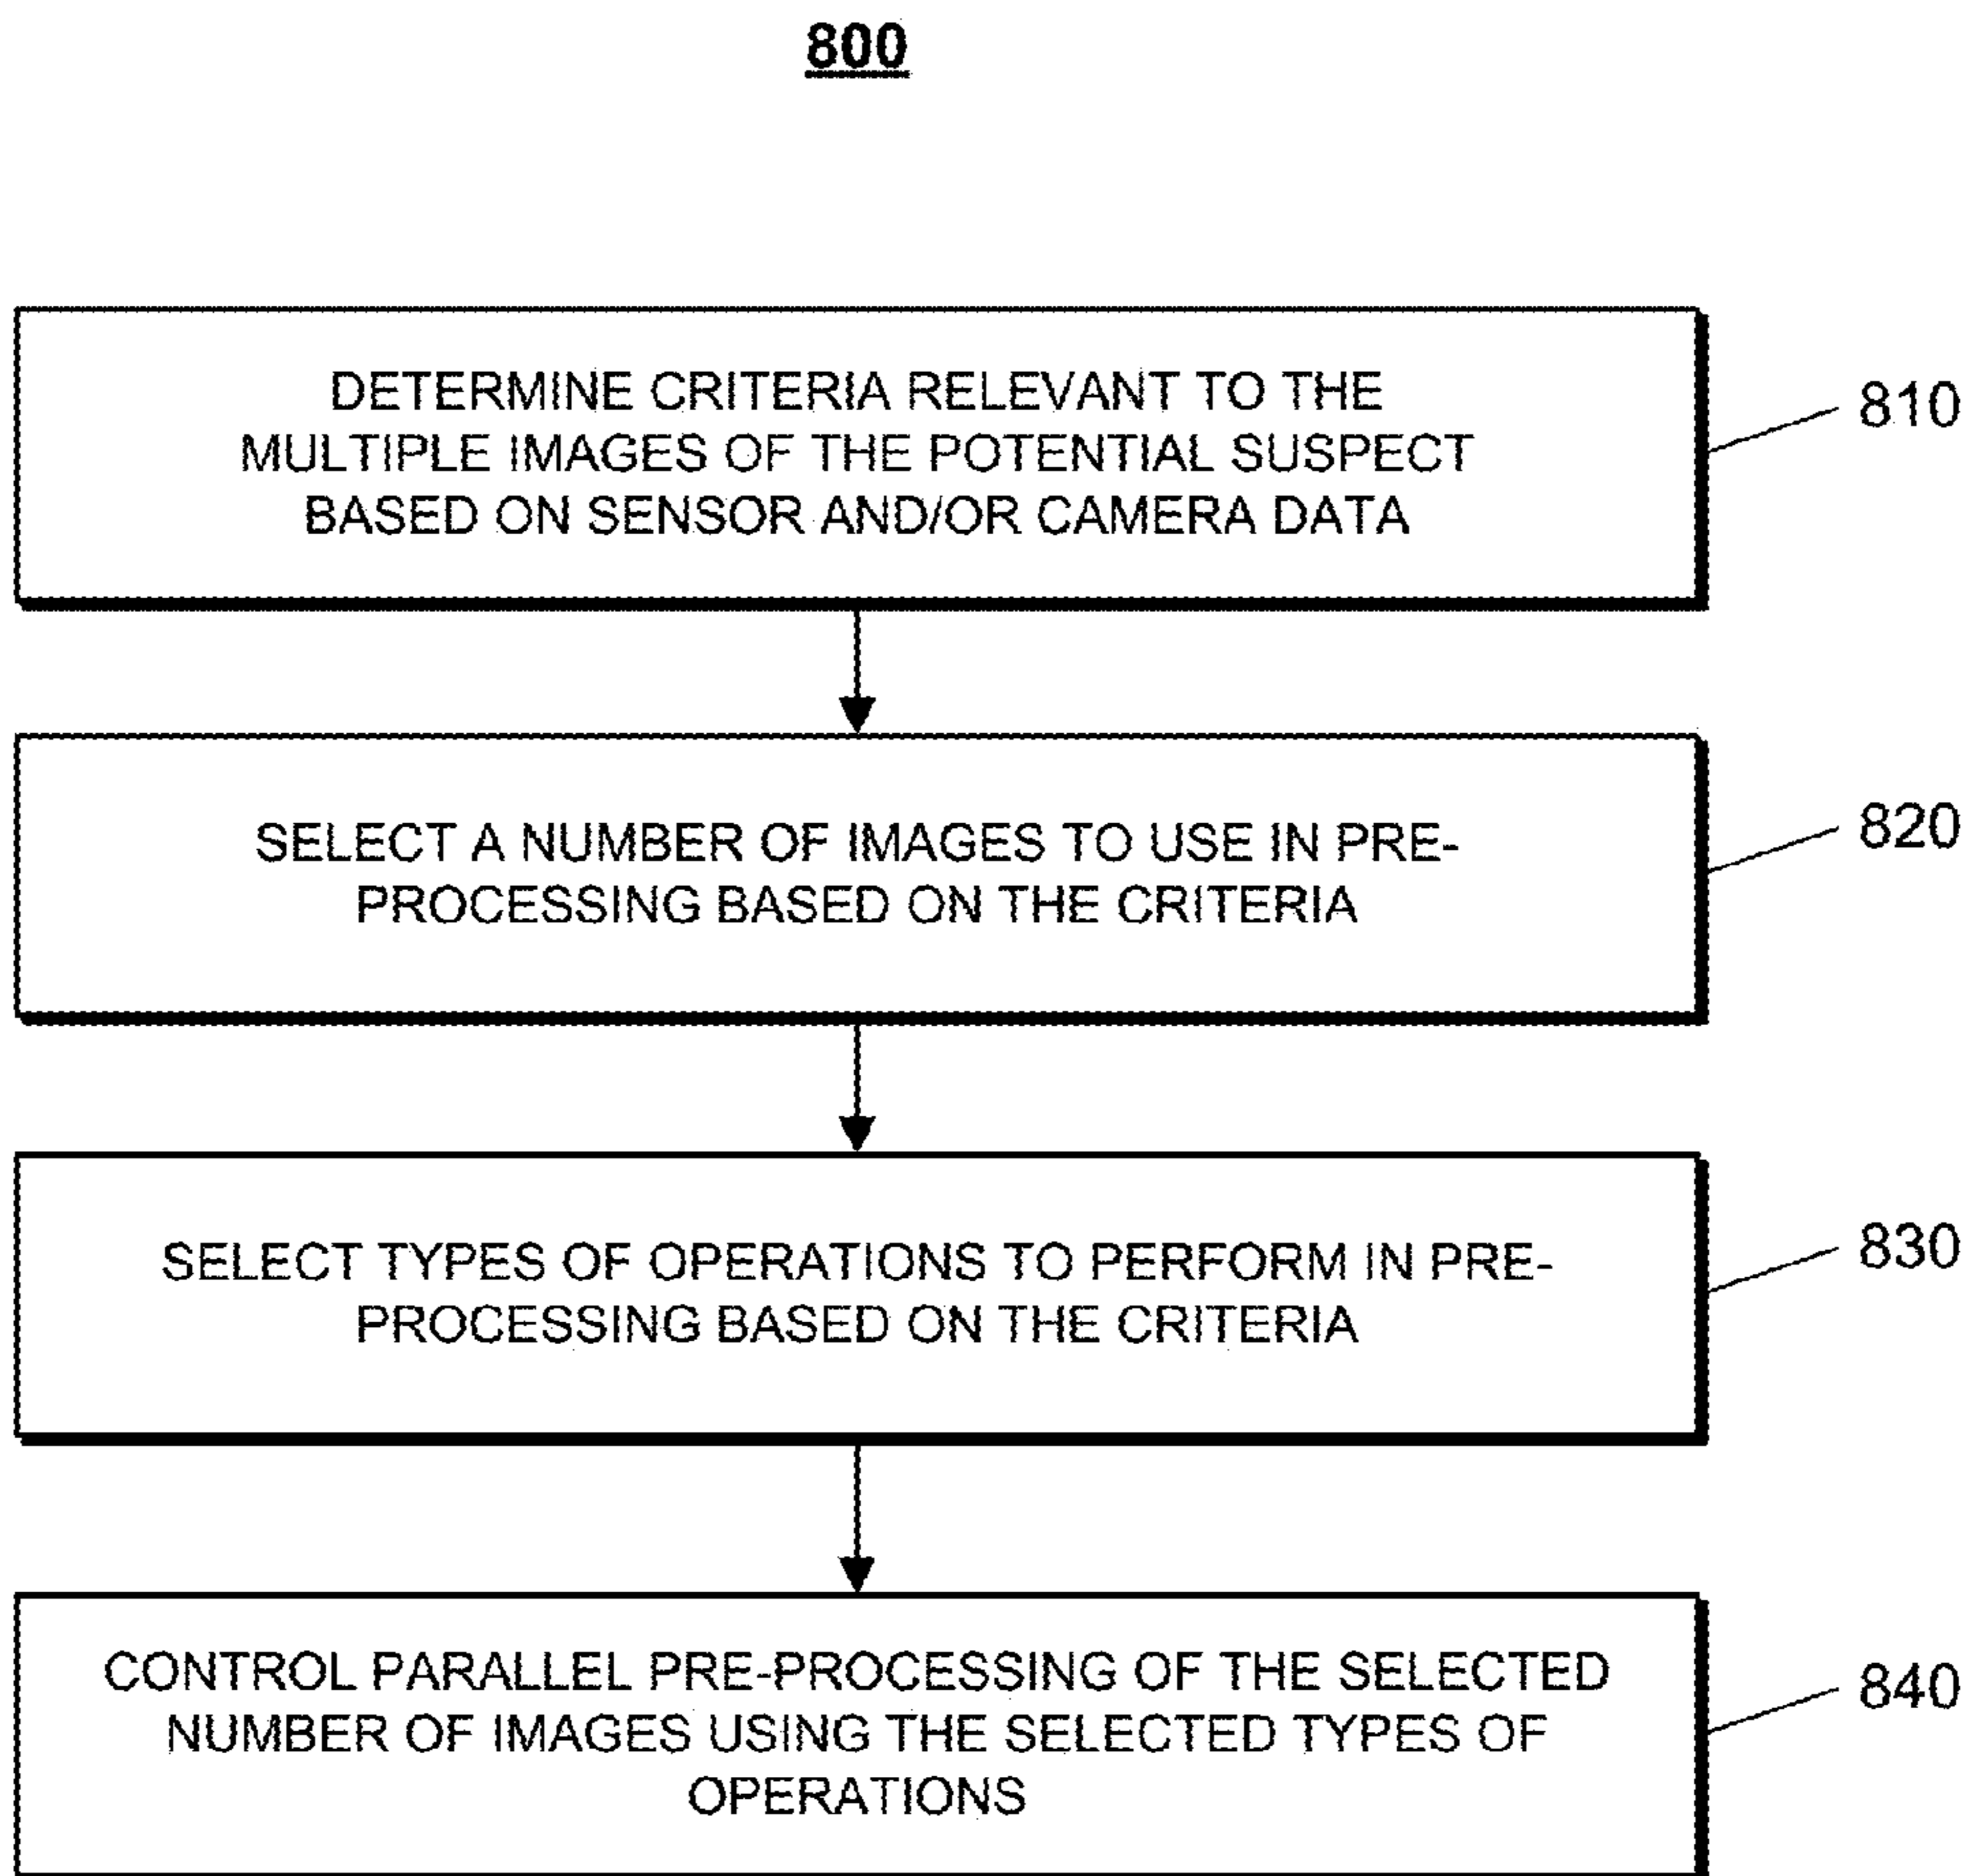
800

DETERMINE CRITERIA RELEVANT TO THE MULTIPLE IMAGES OF THE POTENTIAL SUSPECT BASED ON SENSOR AND/OR CAMERA DATA

810

SELECT A NUMBER OF IMAGES TO USE IN PRE-PROCESSING BASED ON THE CRITERIA

820

SELECT TYPES OF OPERATIONS TO PERFORM IN PRE-PROCESSING BASED ON THE CRITERIA

830

CONTROL PARALLEL PRE-PROCESSING OF THE SELECTED NUMBER OF IMAGES USING THE SELECTED TYPES OF OPERATIONS

840